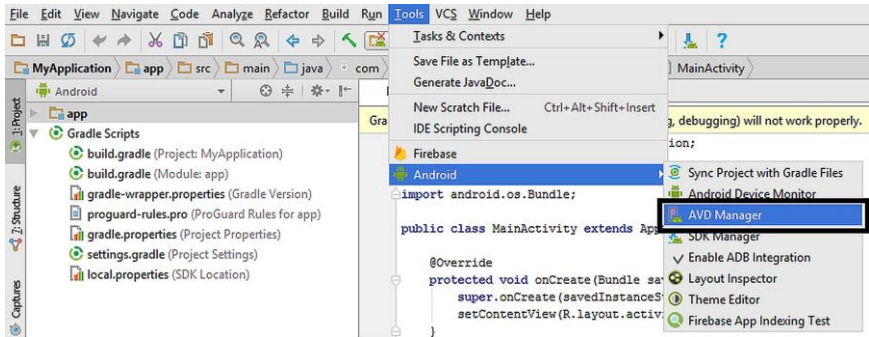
File Edit View Navigate Code Analyze Refactor Build Run Tools VCS Window Help

MyApplication app src main java com MainActivity

Android

1: Project

app
Gradle Scripts
build.gradle (Project: MyApplication)
build.gradle (Module: app)
gradle-wrapper.properties (Gradle Version)
proguard-rules.pro (ProGuard Rules for app)
gradle.properties (Project Properties)
settings.gradle (Project Settings)
local.properties (SDK Location)

7: Structure

Captures

Tasks & Contexts
Save File as Template...
Generate JavaDoc...
New Scratch File... Ctrl+Alt+Shift+Insert
IDE Scripting Console
Firebase
Android

Gra g, debugging) will not work properly.
ion;
import android.os.Bundle;

public class MainActivity extends App

@Override
protected void onCreate(Bundle sav
super.onCreate(savedInstanceS
setContentView(R.layout.activ
}

Sync Project with Gradle Files
Android Device Monitor
AVD Manager
SDK Manager
Enable ADB Integration
Layout Inspector
Theme Editor
Firebase App Indexing Test